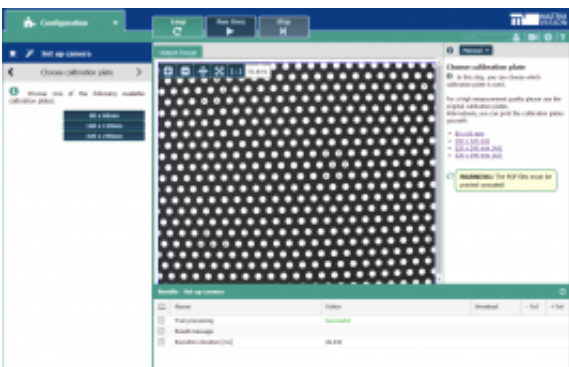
Configuration

Loop

Run Once

Stop

MATRIX VISION

Set up camera

Choose calibration plate

Choose one of the following available calibration plates.

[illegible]

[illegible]

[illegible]

Output Image

Manual

Choose calibration plate

In this step, you can choose which calibration plate is used.

For a high measurement quality please use the original calibration plates. Alternatively, you can print the calibration plates yourself.

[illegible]

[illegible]

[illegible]

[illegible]

WARNING: The PDF files must be printed unscaled!

Results - Set up camera

| | Name | Value | Nominal | - Tol | + Tol |
|---|---|---|---|---|---|
| | Tool processing | Successful | | | |
| | Result message | | | | |
| | Execution duration [ms] | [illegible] | | | |